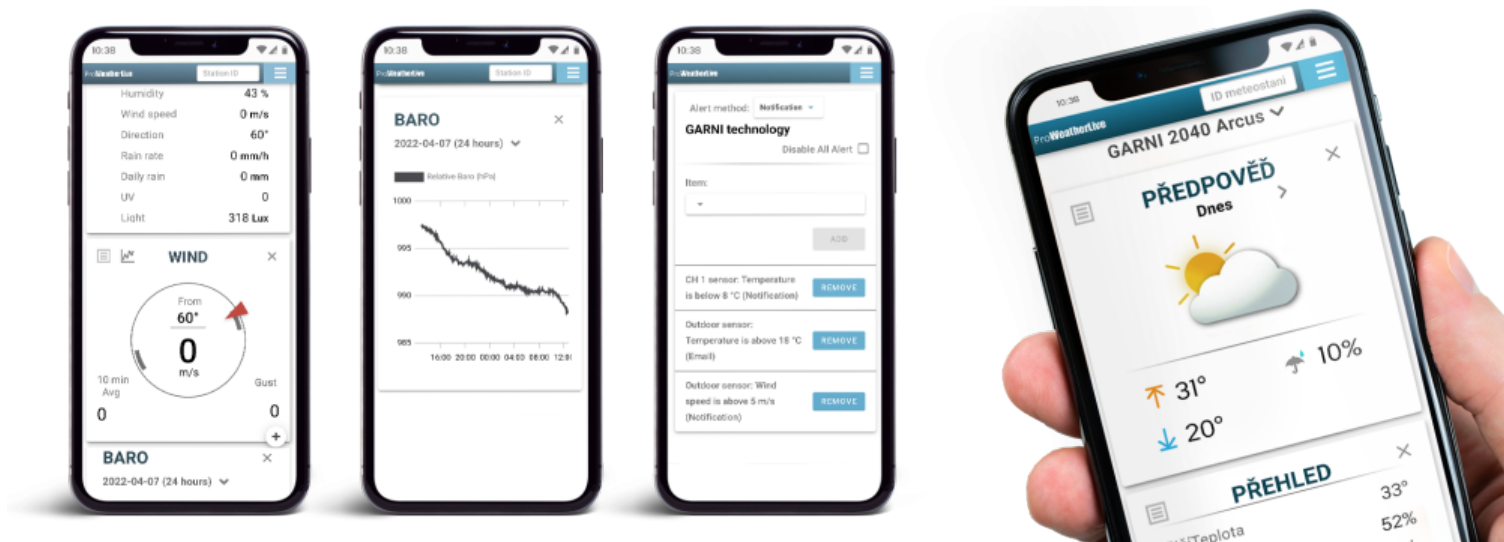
10:38

ProWeatherLive Station ID

Humidity 43 %
Wind speed 0 m/s
Direction 60°
Rain rate 0 mm/h
Daily rain 0 mm
UV 0
Light 318 Lux

WIND ×

From
60°
0
m/s
10 min Avg
0
Gust
0
+

BARO ×
2022-04-07 (24 hours)

10:38

ProWeatherLive Station ID

BARO ×
2022-04-07 (24 hours)

Relative Baro (hPa)
1000
995
990
985
16:00 20:00 00:00 04:00 08:00 12:0

10:38

ProWeatherLive

Alert method: Notification
GARNI technology
Disable All Alert

Item:

ADD

CH 1 sensor: Temperature is below 8 °C (Notification) REMOVE

Outdoor sensor: Temperature is above 18 °C (Email) REMOVE

Outdoor sensor: Wind speed is above 5 m/s (Notification) REMOVE

10:38

ProWeatherLive ID meteostani

GARNI 2040 Arcus ×

PŘEDPOVĚĎ
Dnes

10%
31°
20°

PŘEHLED ×
33°
52%
Teplota